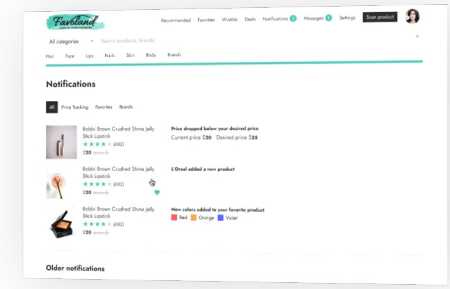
Favsland

Recommended Favorites Wishlist Deals Notifications 3 Messages 1 Settings Scan product

All categories Search products, brands

Hair Face Lips Nails Skin Body Brands

Notifications

All Price Tracking Favorites Brands

Bobbi Brown Crushed Shine Jelly Stick Lipstick
★★★★☆ (682)
$30 rewards

Price dropped below your desired price
Current price $20 Desired price $22

Bobbi Brown Crushed Shine Jelly Stick Lipstick
★★★★☆ (682)
$30 rewards

L'Oreal added a new product

Bobbi Brown Crushed Shine Jelly Stick Lipstick
★★★★☆ (682)
$30 rewards

New colors added to your favorite product
Red Orange Violet

Older notifications